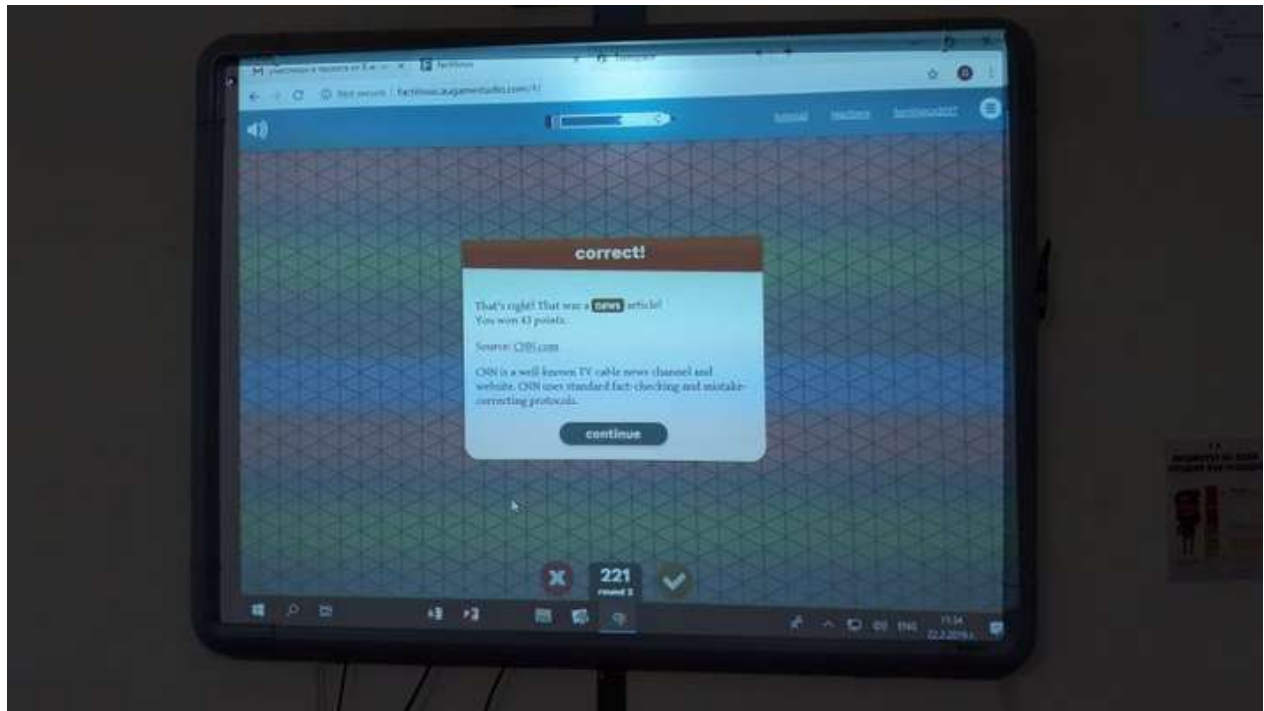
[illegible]
Factitious
Not secure | factitious.augamestudio.com/#/

tutorial teachers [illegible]

correct!

That's right! That was a news article!
You won 43 points.

Source: CNN.com

CNN is a well-known TV cable news channel and website. CNN uses standard fact-checking and mistake-correcting protocols.

continue

221
round 3

ENG 11:34
22.2.2019 г.